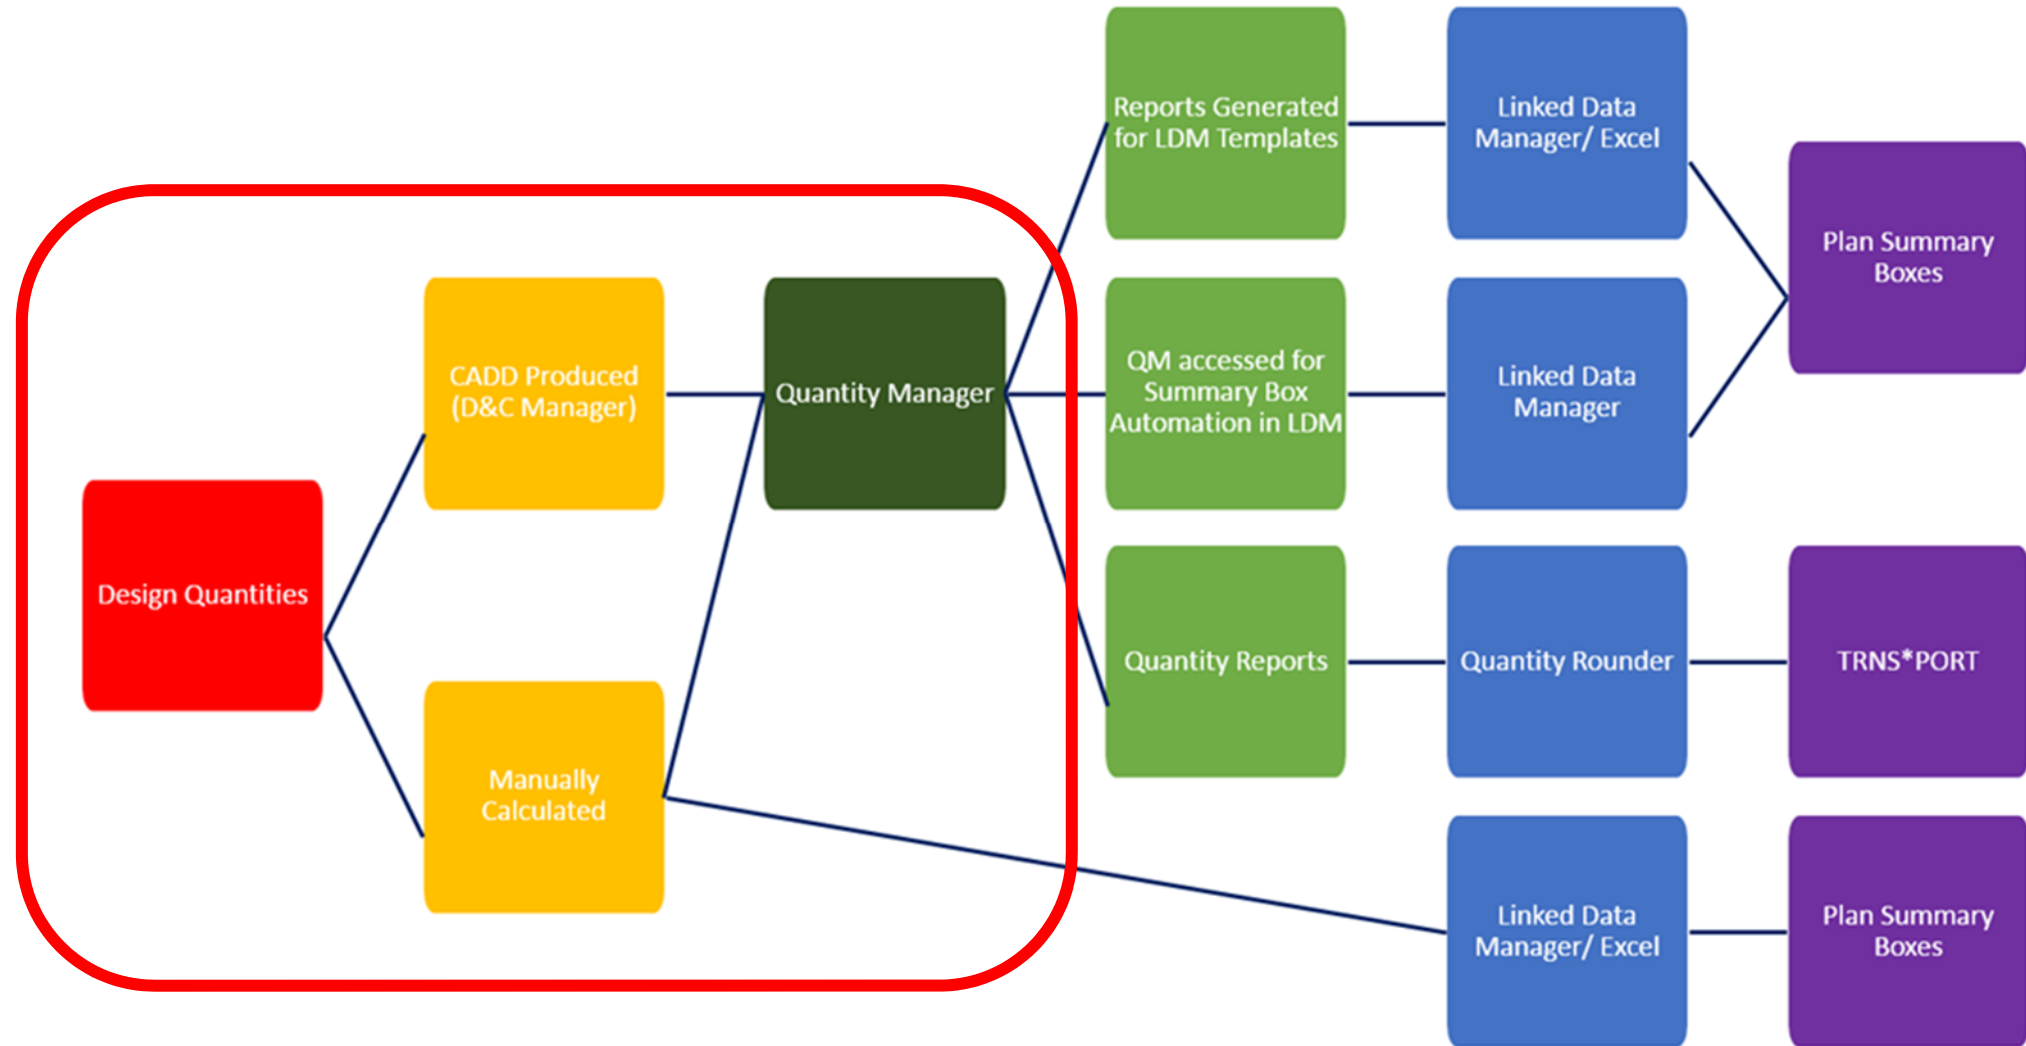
Design Quantities

CADD Produced (D&C Manager)

Manually Calculated

Quantity Manager

Reports Generated for LDM Templates

QM accessed for Summary Box Automation in LDM

Quantity Reports

Linked Data Manager/ Excel

Linked Data Manager

Quantity Rounder

Linked Data Manager/ Excel

Plan Summary Boxes

TRNS*PORT

Plan Summary Boxes